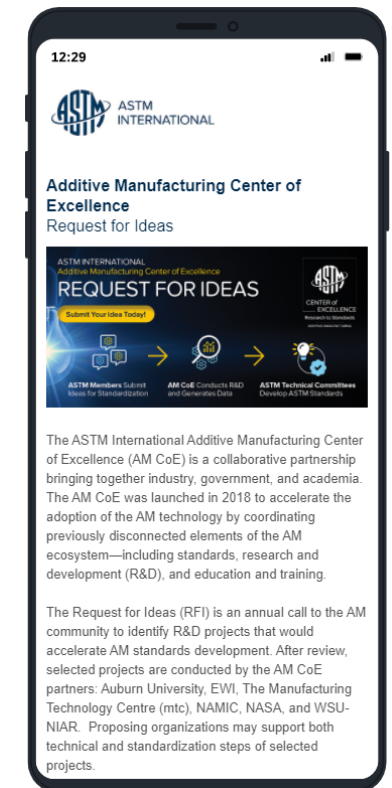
12:29

ASTM INTERNATIONAL

Additive Manufacturing Center of Excellence
Request for Ideas

ASTM INTERNATIONAL
Additive Manufacturing Center of Excellence
REQUEST FOR IDEAS
Submit Your Idea Today!

CENTER of EXCELLENCE
Research to Standards

ASTM Members Submit Ideas for Standardization
AM CoE Conducts R&D and Generates Data
ASTM Technical Committees Develop ASTM Standards

The ASTM International Additive Manufacturing Center of Excellence (AM CoE) is a collaborative partnership bringing together industry, government, and academia. The AM CoE was launched in 2018 to accelerate the adoption of the AM technology by coordinating previously disconnected elements of the AM ecosystem—including standards, research and development (R&D), and education and training.

The Request for Ideas (RFI) is an annual call to the AM community to identify R&D projects that would accelerate AM standards development. After review, selected projects are conducted by the AM CoE partners: Auburn University, EWI, The Manufacturing Technology Centre (mtc), NAMIC, NASA, and WSU-NIAR. Proposing organizations may support both technical and standardization steps of selected projects.